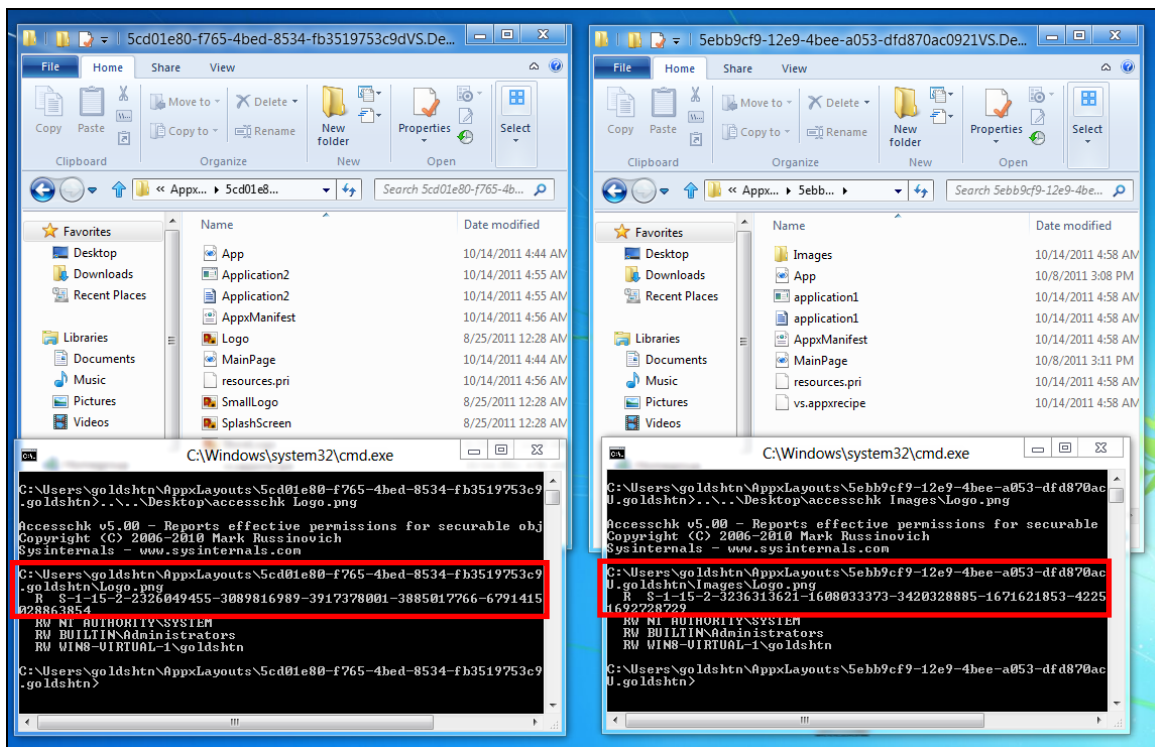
5cd01e80-f765-4bed-8534-fb3519753c9dVS.De...

File Home Share View

Copy Paste Move to Delete Copy to Rename New folder Properties Select

Clipboard Organize New Open

« Appx... ▸ 5cd01e8... ▸

Search 5cd01e80-f765-4b...

Favorites
Desktop
Downloads
Recent Places

Libraries
Documents
Music
Pictures
Videos

| Name | Date modified |
|---|---|
| App | 10/14/2011 4:44 AM |
| Application2 | 10/14/2011 4:55 AM |
| Application2 | 10/14/2011 4:55 AM |
| AppxManifest | 10/14/2011 4:56 AM |
| Logo | 8/25/2011 12:28 AM |
| MainPage | 10/14/2011 4:44 AM |
| resources.pri | 10/14/2011 4:56 AM |
| SmallLogo | 8/25/2011 12:28 AM |
| SplashScreen | 8/25/2011 12:28 AM |

C:\Windows\system32\cmd.exe

C:\Users\goldshtn\AppxLayouts\5cd01e80-f765-4bed-8534-fb3519753c9 .goldshtn>..\..\Desktop\accesschk Logo.png

Accesschk v5.00 - Reports effective permissions for securable obj
Copyright (C) 2006-2010 Mark Russinovich
Sysinternals - www.sysinternals.com

C:\Users\goldshtn\AppxLayouts\5cd01e80-f765-4bed-8534-fb3519753c9 .goldshtn\Logo.png
R S-1-15-2-2326049455-3089816989-3917378001-3885017766-6791415 028863854
RW NT AUTHORITY\SYSTEM
RW BUILTIN\Administrators
RW WIN8-VIRTUAL-1\goldshtn

C:\Users\goldshtn\AppxLayouts\5cd01e80-f765-4bed-8534-fb3519753c9 .goldshtn>

5ebb9cf9-12e9-4bee-a053-dfd870ac0921VS.De...

File Home Share View

Copy Paste Move to Delete Copy to Rename New folder Properties Select

Clipboard Organize New Open

« Appx... ▸ 5ebb... ▸

Search 5ebb9cf9-12e9-4be...

Favorites
Desktop
Downloads
Recent Places

Libraries
Documents
Music
Pictures
Videos

| Name | Date modified |
|---|---|
| Images | 10/14/2011 4:58 AM |
| App | 10/8/2011 3:08 PM |
| application1 | 10/14/2011 4:58 AM |
| application1 | 10/14/2011 4:58 AM |
| AppxManifest | 10/14/2011 4:58 AM |
| MainPage | 10/8/2011 3:11 PM |
| resources.pri | 10/14/2011 4:58 AM |
| vs.appxrecipe | 10/14/2011 4:58 AM |

C:\Windows\system32\cmd.exe

C:\Users\goldshtn\AppxLayouts\5ebb9cf9-12e9-4bee-a053-dfd870ac U.goldshtn>..\..\Desktop\accesschk Images\Logo.png

Accesschk v5.00 - Reports effective permissions for securable
Copyright (C) 2006-2010 Mark Russinovich
Sysinternals - www.sysinternals.com

C:\Users\goldshtn\AppxLayouts\5ebb9cf9-12e9-4bee-a053-dfd870ac U.goldshtn\Images\Logo.png
R S-1-15-2-3236313621-1608033373-3420328885-1671621853-4225 1692728729
RW NT AUTHORITY\SYSTEM
RW BUILTIN\Administrators
RW WIN8-VIRTUAL-1\goldshtn

C:\Users\goldshtn\AppxLayouts\5ebb9cf9-12e9-4bee-a053-dfd870ac U.goldshtn>